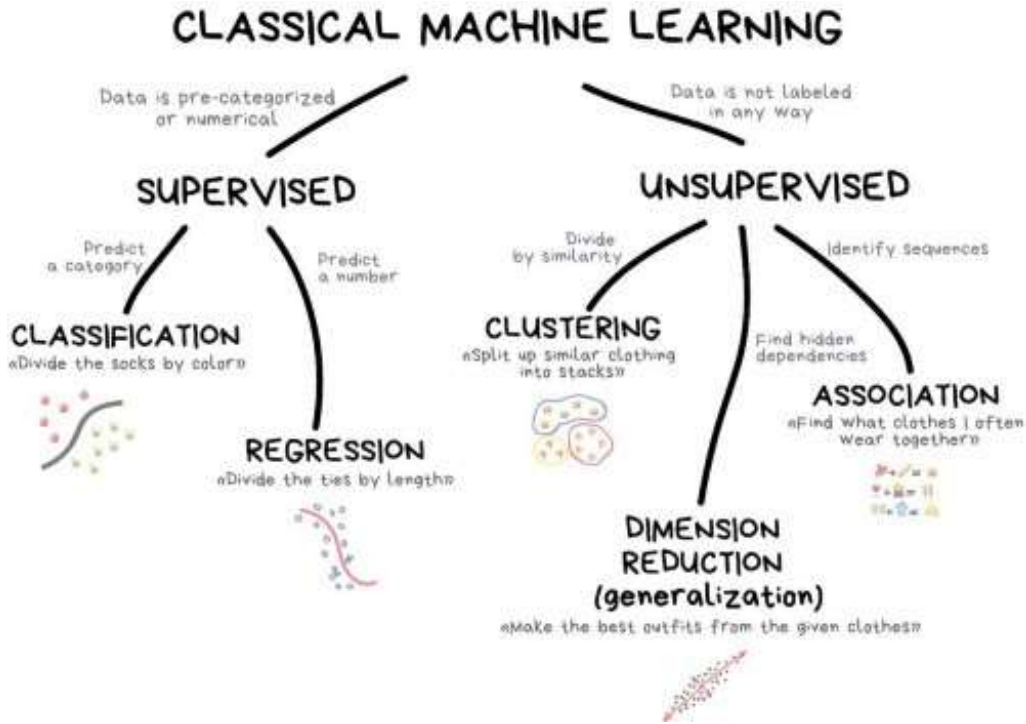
CLASSICAL MACHINE LEARNING

Data is pre-categorized or numerical

Data is not labeled in any way

SUPERVISED

UNSUPERVISED

Predict a category

Predict a number

Divide by similarity

Identify sequences

CLASSIFICATION
«Divide the socks by color»

CLUSTERING
«Split up similar clothing into stacks»

Find hidden dependencies

ASSOCIATION
«Find what clothes I often wear together»

REGRESSION
«Divide the ties by length»

DIMENSION REDUCTION (generalization)
«Make the best outfits from the given clothes»